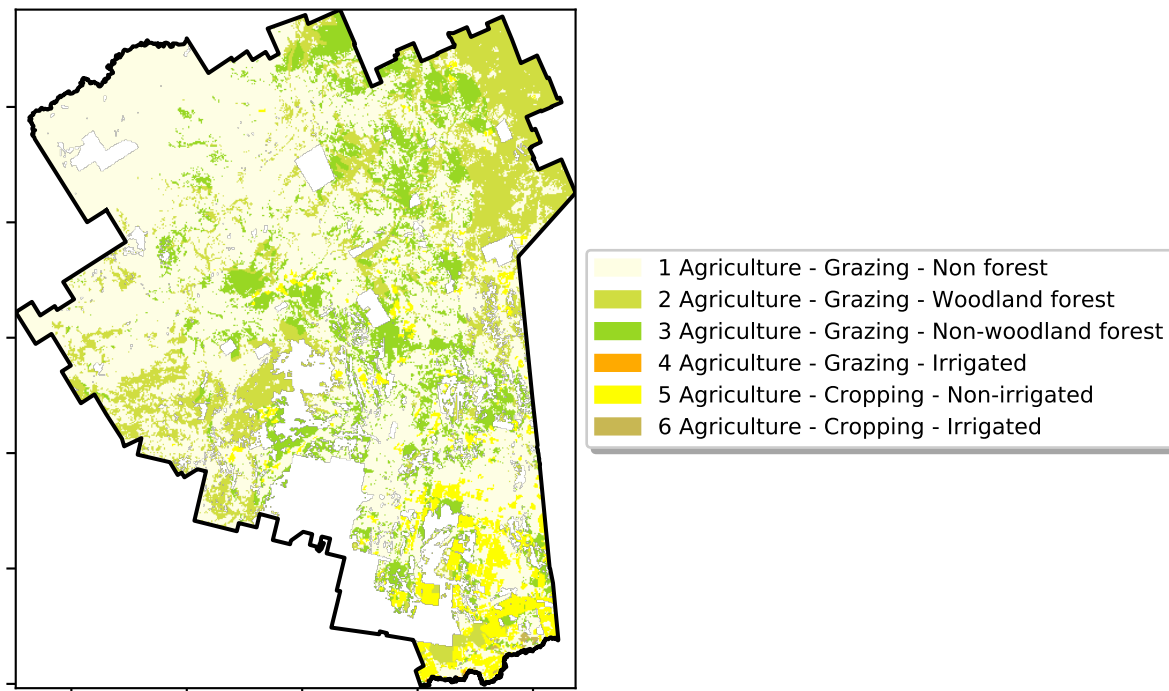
1 Agriculture - Grazing - Non forest
2 Agriculture - Grazing - Woodland forest
3 Agriculture - Grazing - Non-woodland forest
4 Agriculture - Grazing - Irrigated
5 Agriculture - Cropping - Non-irrigated
6 Agriculture - Cropping - Irrigated